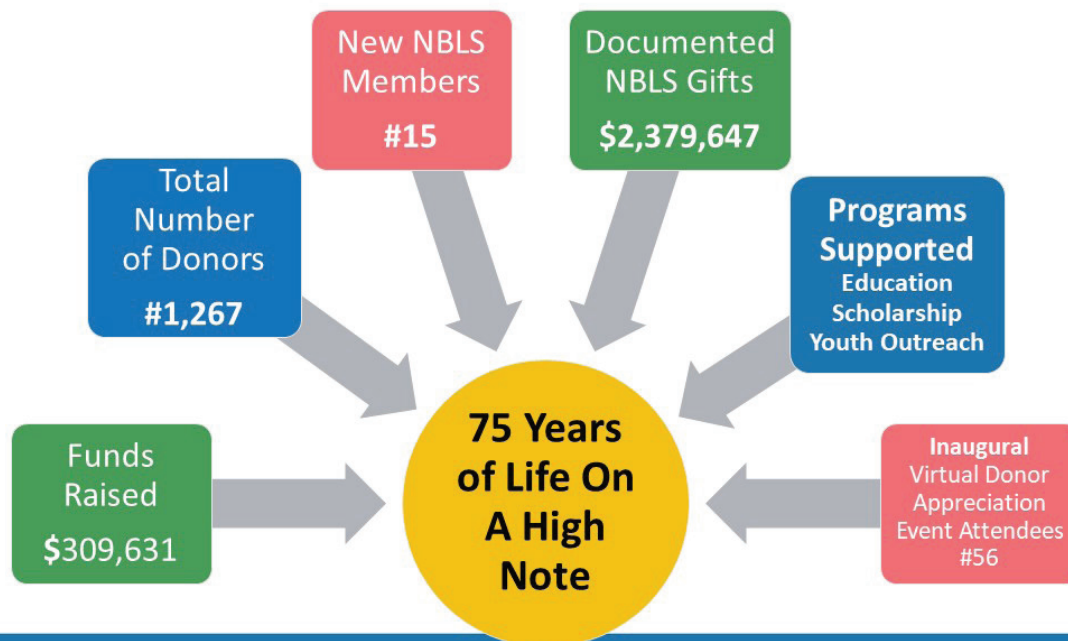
New NBLS Members

#15

Documented NBLS Gifts

$2,379,647

Total Number of Donors

#1,267

Programs Supported

Education
Scholarship
Youth Outreach

Funds Raised

$309,631

75 Years of Life On A High Note

Inaugural
Virtual Donor Appreciation Event Attendees
#56